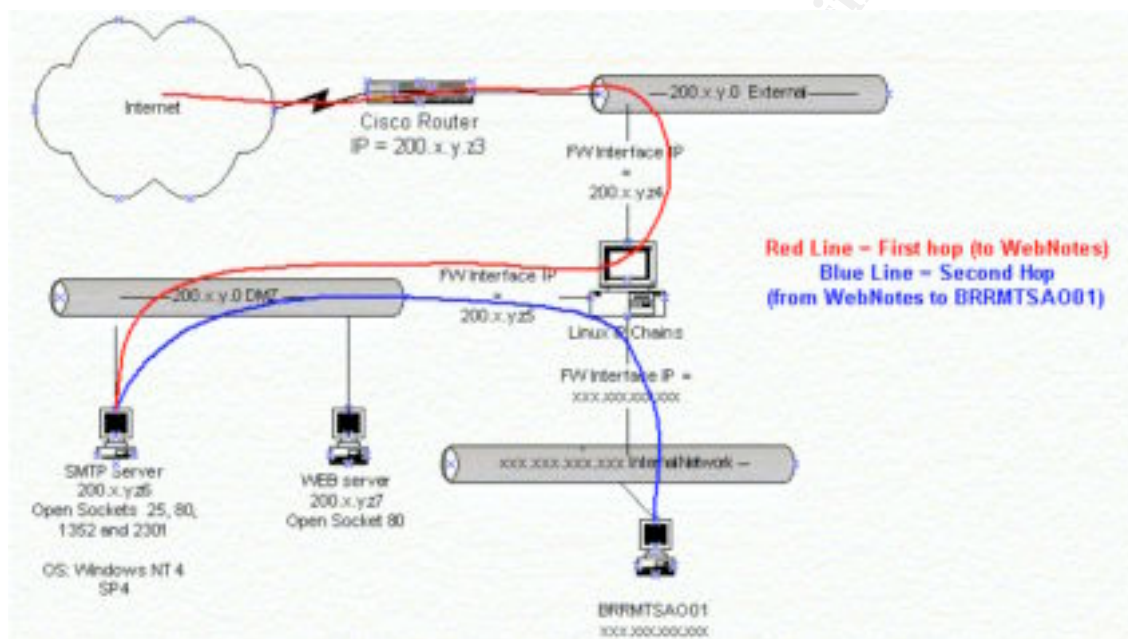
Internet

Cisco Router
IP = 200.x.y.z3

200.x.y.0 External

FW Interface IP
=
200.x.y.z4

Red Line = First hop (to WebNotes)
Blue Line = Second Hop
(from WebNotes to BRRMTSAO01)

200.x.y.0 DMZ

FW Interface IP
=
200.x.y.z5

Linux IP Chains

FW Interface IP =
xxx.xxx.xxx.xxx

xxx.xxx.xxx.xxx Internal Network

SMTP Server
200.x.y.z6
Open Sockets 25, 80,
1352 and 2301

OS: Windows NT 4
SP4

WEB server
200.x.y.z7
Open Socket 80

BRRMTSAO01
xxx.xxx.xxx.xxx